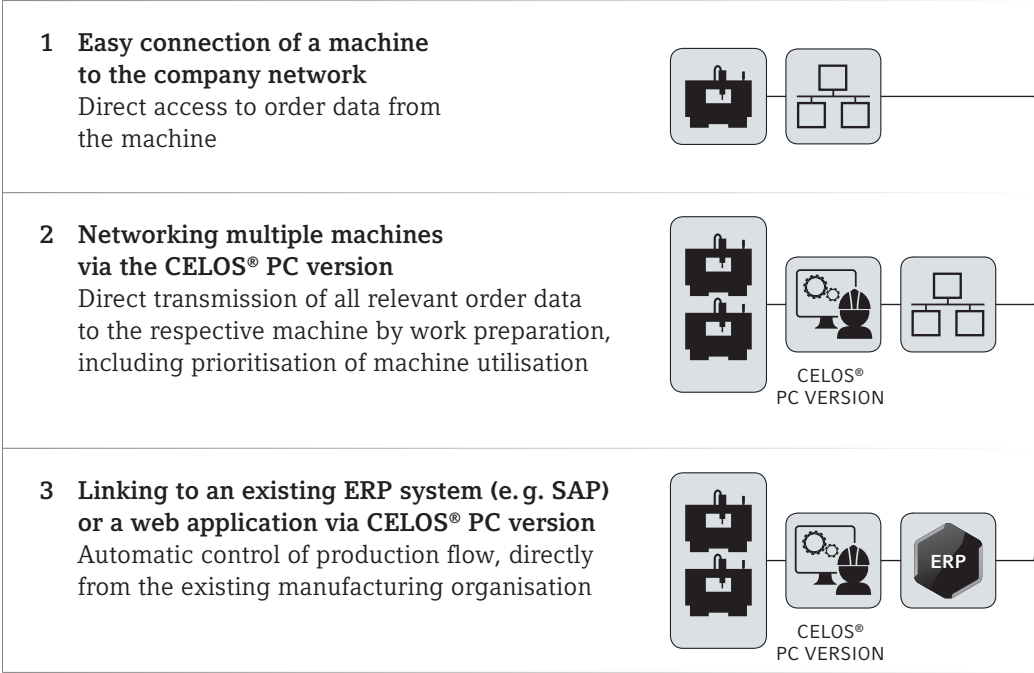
1 Easy connection of a machine to the company network
Direct access to order data from the machine

2 Networking multiple machines via the CELOS® PC version
Direct transmission of all relevant order data to the respective machine by work preparation, including prioritisation of machine utilisation

CELOS® PC VERSION

3 Linking to an existing ERP system (e.g. SAP) or a web application via CELOS® PC version
Automatic control of production flow, directly from the existing manufacturing organisation

ERP

CELOS® PC VERSION